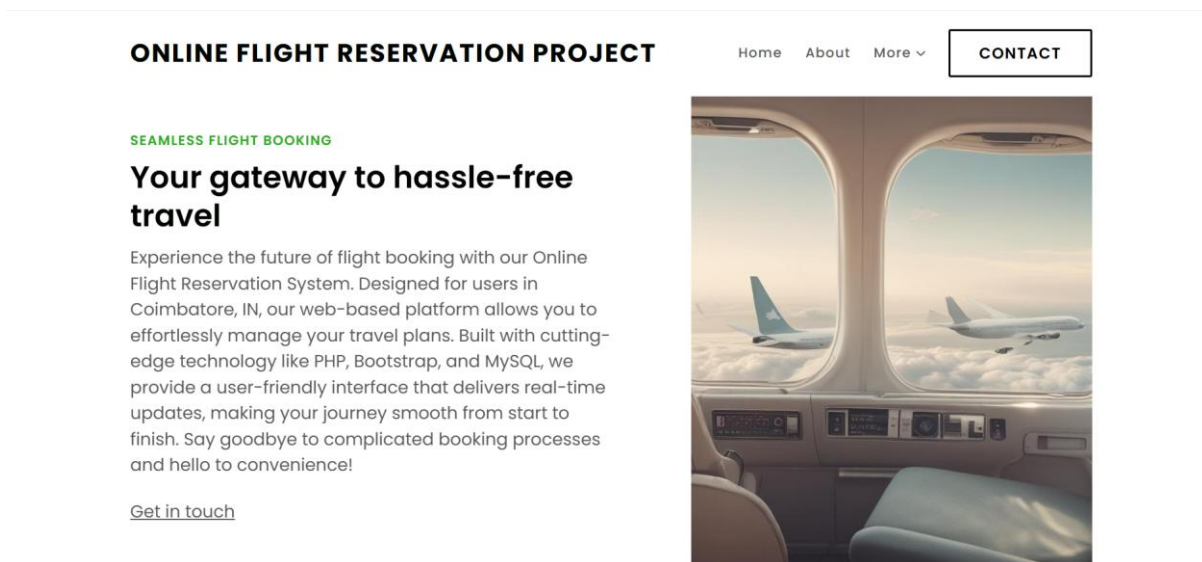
ONLINE FLIGHT RESERVATION PROJECT

Home About More CONTACT

SEAMLESS FLIGHT BOOKING

Your gateway to hassle-free travel

Experience the future of flight booking with our Online Flight Reservation System. Designed for users in Coimbatore, IN, our web-based platform allows you to effortlessly manage your travel plans. Built with cutting-edge technology like PHP, Bootstrap, and MySQL, we provide a user-friendly interface that delivers real-time updates, making your journey smooth from start to finish. Say goodbye to complicated booking processes and hello to convenience!

Get in touch